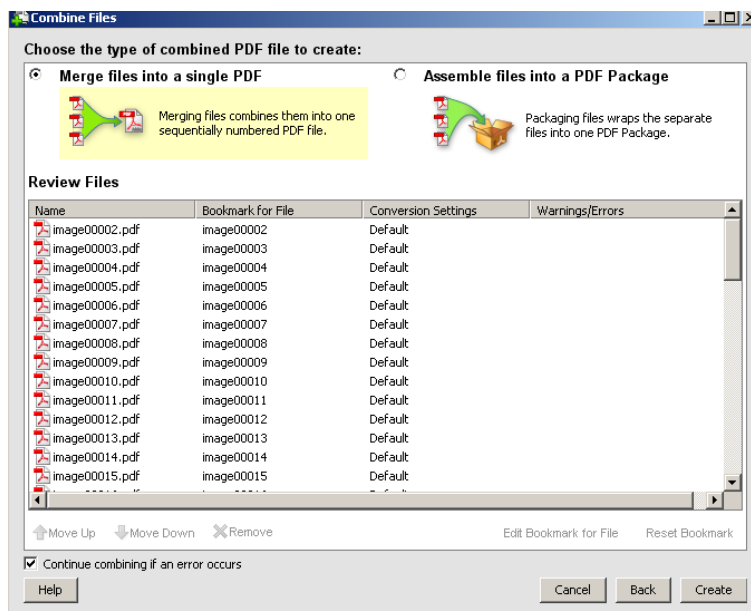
Combine Files

Choose the type of combined PDF file to create:

Merge files into a single PDF

Merging files combines them into one sequentially numbered PDF file.

Assemble files into a PDF Package

Packaging files wraps the separate files into one PDF Package.

Review Files

| Name | Bookmark for File | Conversion Settings | Warnings/Errors |
|---|---|---|---|
| image00002.pdf | image00002 | Default | |
| image00003.pdf | image00003 | Default | |
| image00004.pdf | image00004 | Default | |
| image00005.pdf | image00005 | Default | |
| image00006.pdf | image00006 | Default | |
| image00007.pdf | image00007 | Default | |
| image00008.pdf | image00008 | Default | |
| image00009.pdf | image00009 | Default | |
| image00010.pdf | image00010 | Default | |
| image00011.pdf | image00011 | Default | |
| image00012.pdf | image00012 | Default | |
| image00013.pdf | image00013 | Default | |
| image00014.pdf | image00014 | Default | |
| image00015.pdf | image00015 | Default | |

Move Up Move Down Remove Edit Bookmark for File Reset Bookmark

Continue combining if an error occurs

Help Cancel Back Create